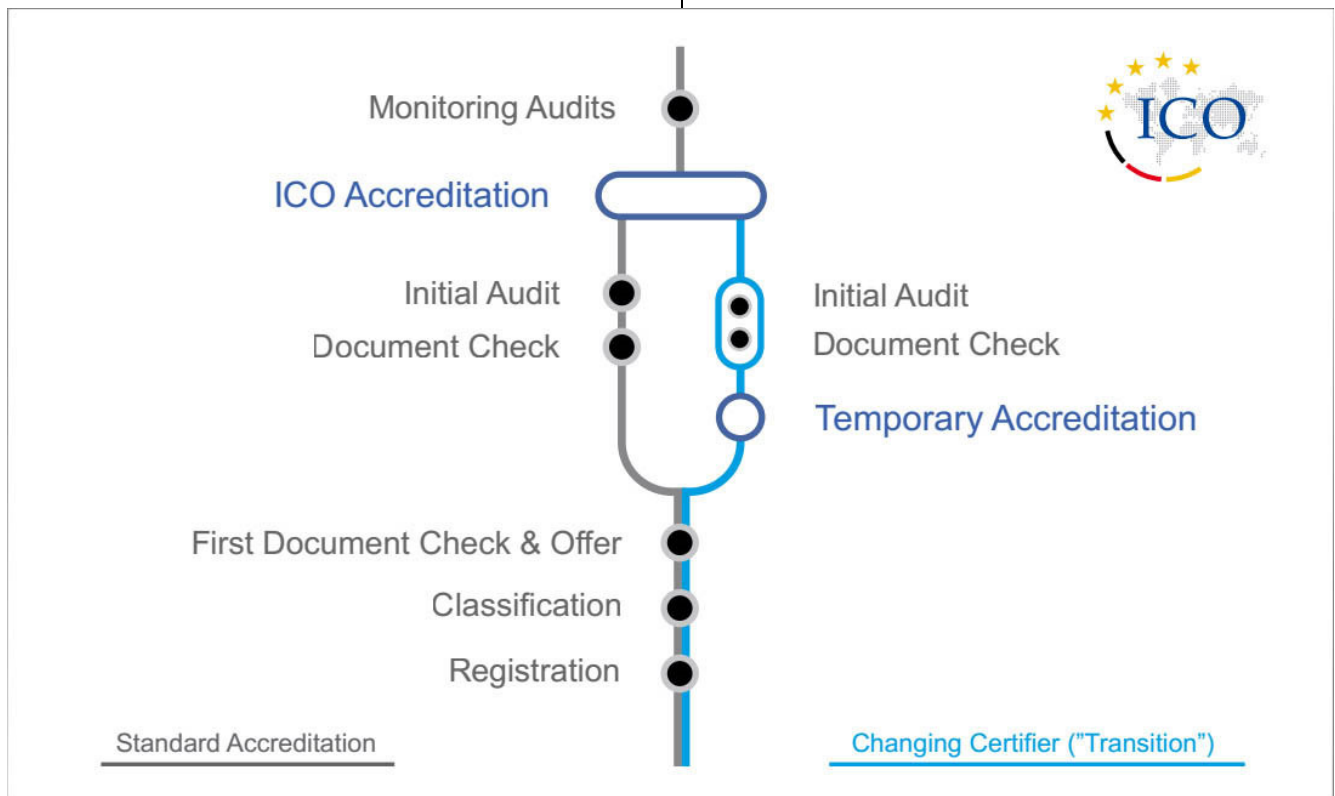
ICO

Monitoring Audits

ICO Accreditation

Initial Audit

Document Check

Initial Audit

Document Check

Temporary Accreditation

First Document Check & Offer

Classification

Registration

Standard Accreditation

Changing Certifier (”Transition”)